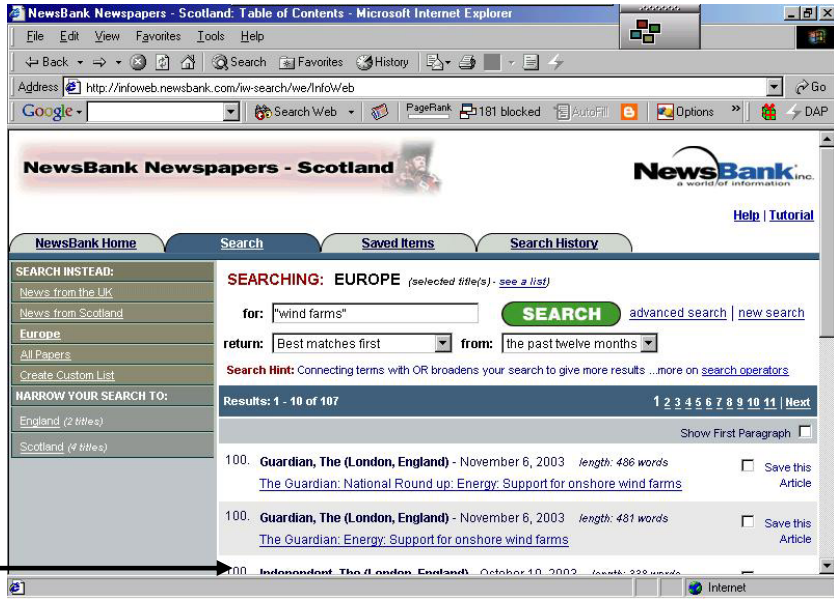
NewsBank Newspapers - Scotland: Table of Contents - Microsoft Internet Explorer

File Edit View Favorites Tools Help

Back Search Favorites History

Address http://infoweb.newsbank.com/iw-search/we/InfoWeb Go

Google Search Web PageRank 181 blocked AutoFill Options DAP

NewsBank Newspapers - Scotland

NewsBank inc. a world of information

Help | Tutorial

NewsBank Home | Search | Saved Items | Search History

SEARCH INSTEAD:
News from the UK
News from Scotland
Europe
All Papers
Create Custom List
NARROW YOUR SEARCH TO:
England (2 titles)
Scotland (4 titles)

SEARCHING: EUROPE (selected title(s) - see a list)

for: "wind farms" SEARCH advanced search | new search

return: Best matches first from: the past twelve months

Search Hint: Connecting terms with OR broadens your search to give more results ...more on search operators

Results: 1 - 10 of 107 1 2 3 4 5 6 7 8 9 10 11 | Next

Show First Paragraph

100. Guardian, The (London, England) - November 6, 2003 length: 486 words
The Guardian: National Round up: Energy: Support for onshore wind farms
Save this Article

100. Guardian, The (London, England) - November 6, 2003 length: 481 words
The Guardian: Energy: Support for onshore wind farms
Save this Article

100. Independent, The (London, England) - October 10, 2003 length: 338 words

Internet